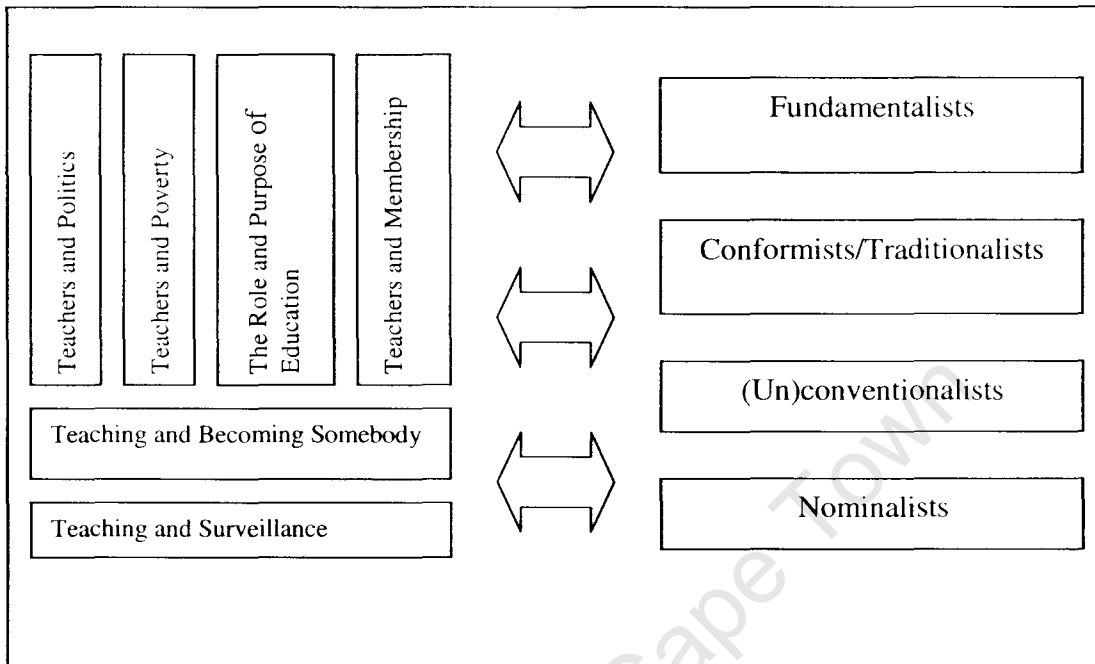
Teachers and Politics

Teachers and Poverty

The Role and Purpose Of Education

Teachers and Membership

Teaching and Becoming Somebody

Teaching and Surveillance

Fundamentalists

Conformists/Traditionalists

(Un)conventionalists

Nominalists

Cape Town